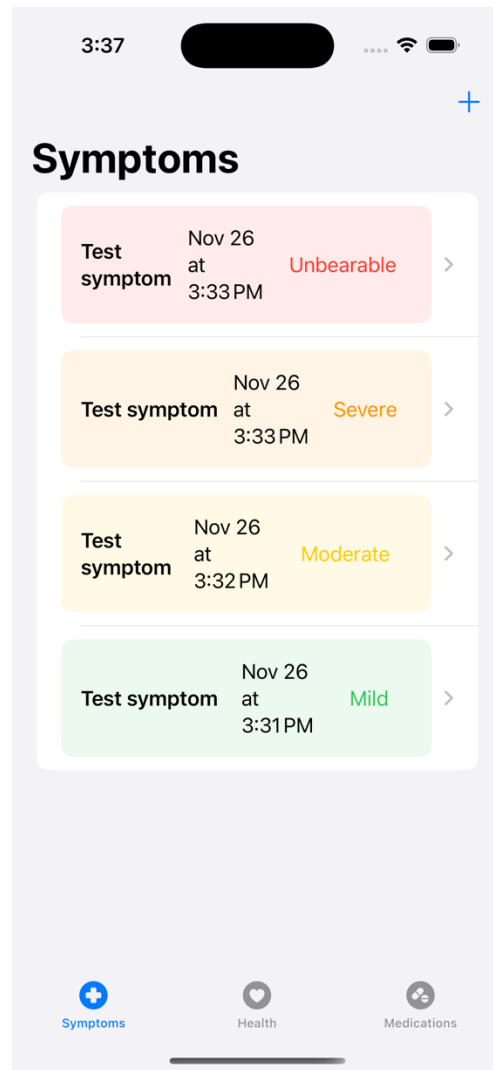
3:37

+

Symptoms

Test symptom Nov 26 at 3:33 PM Unbearable

Test symptom Nov 26 at 3:33 PM Severe

Test symptom Nov 26 at 3:32 PM Moderate

Test symptom Nov 26 at 3:31 PM Mild

Symptoms Health Medications